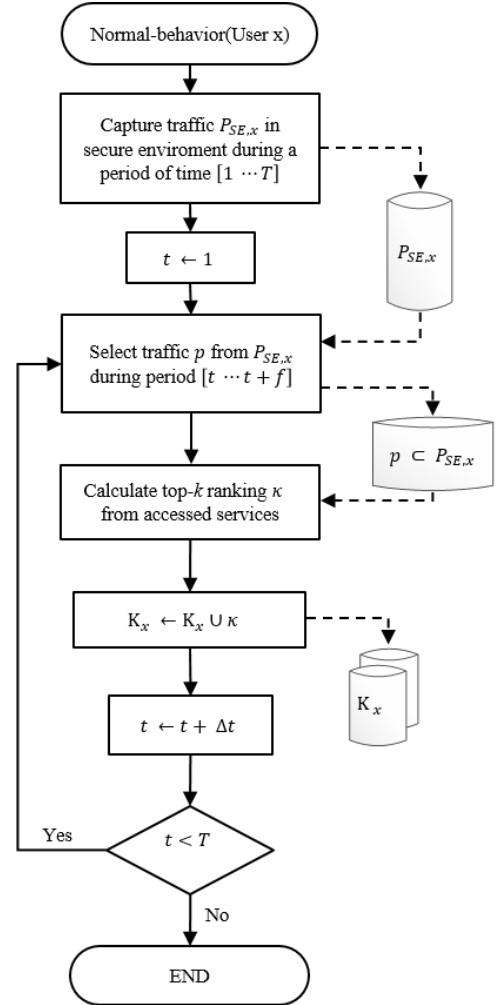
Normal-behavior(User x)

Capture traffic $P_{SE,x}$ in secure enviroment during a period of time $[1 \cdots T]$

$P_{SE,x}$

$t \leftarrow 1$

Select traffic $p$ from $P_{SE,x}$ during period $[t \cdots t+f]$

$p \subset P_{SE,x}$

Calculate top-$k$ ranking $\kappa$ from accessed services

$\mathrm{K}_x \leftarrow \mathrm{K}_x \cup \kappa$

$\mathrm{K}_x$

$t \leftarrow t + \Delta t$

Yes

$t < T$

No

END